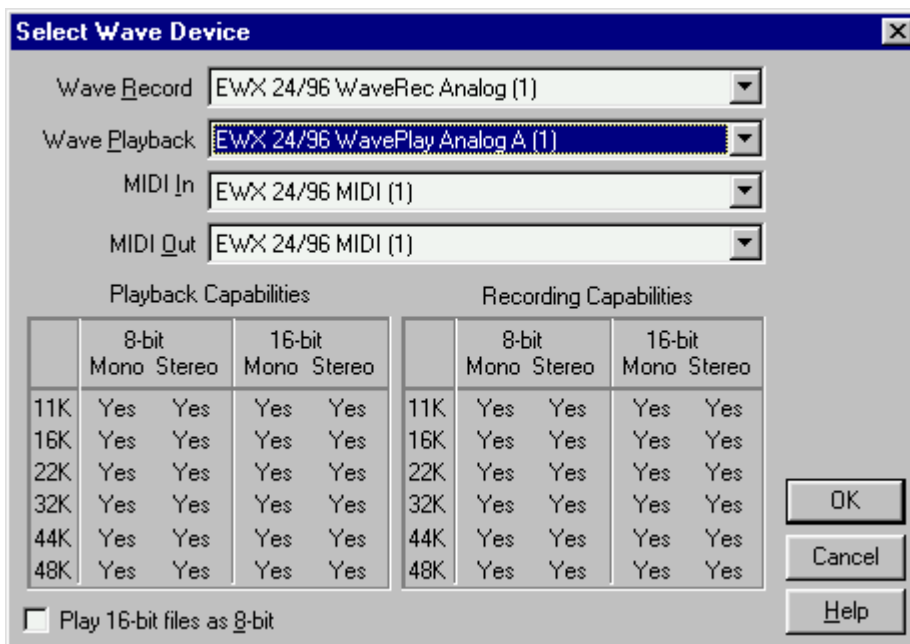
Select Wave Device

Wave Record EWX 24/96 WaveRec Analog (1)

Wave Playback EWX 24/96 WavePlay Analog A (1)

MIDI In EWX 24/96 MIDI (1)

MIDI Out EWX 24/96 MIDI (1)

Playback Capabilities

| | 8-bit Mono | 8-bit Stereo | 16-bit Mono | 16-bit Stereo |
|---|---|---|---|---|
| 11K | Yes | Yes | Yes | Yes |
| 16K | Yes | Yes | Yes | Yes |
| 22K | Yes | Yes | Yes | Yes |
| 32K | Yes | Yes | Yes | Yes |
| 44K | Yes | Yes | Yes | Yes |
| 48K | Yes | Yes | Yes | Yes |

Recording Capabilities

| | 8-bit Mono | 8-bit Stereo | 16-bit Mono | 16-bit Stereo |
|---|---|---|---|---|
| 11K | Yes | Yes | Yes | Yes |
| 16K | Yes | Yes | Yes | Yes |
| 22K | Yes | Yes | Yes | Yes |
| 32K | Yes | Yes | Yes | Yes |
| 44K | Yes | Yes | Yes | Yes |
| 48K | Yes | Yes | Yes | Yes |

OK

Cancel

Help

Play 16-bit files as 8-bit